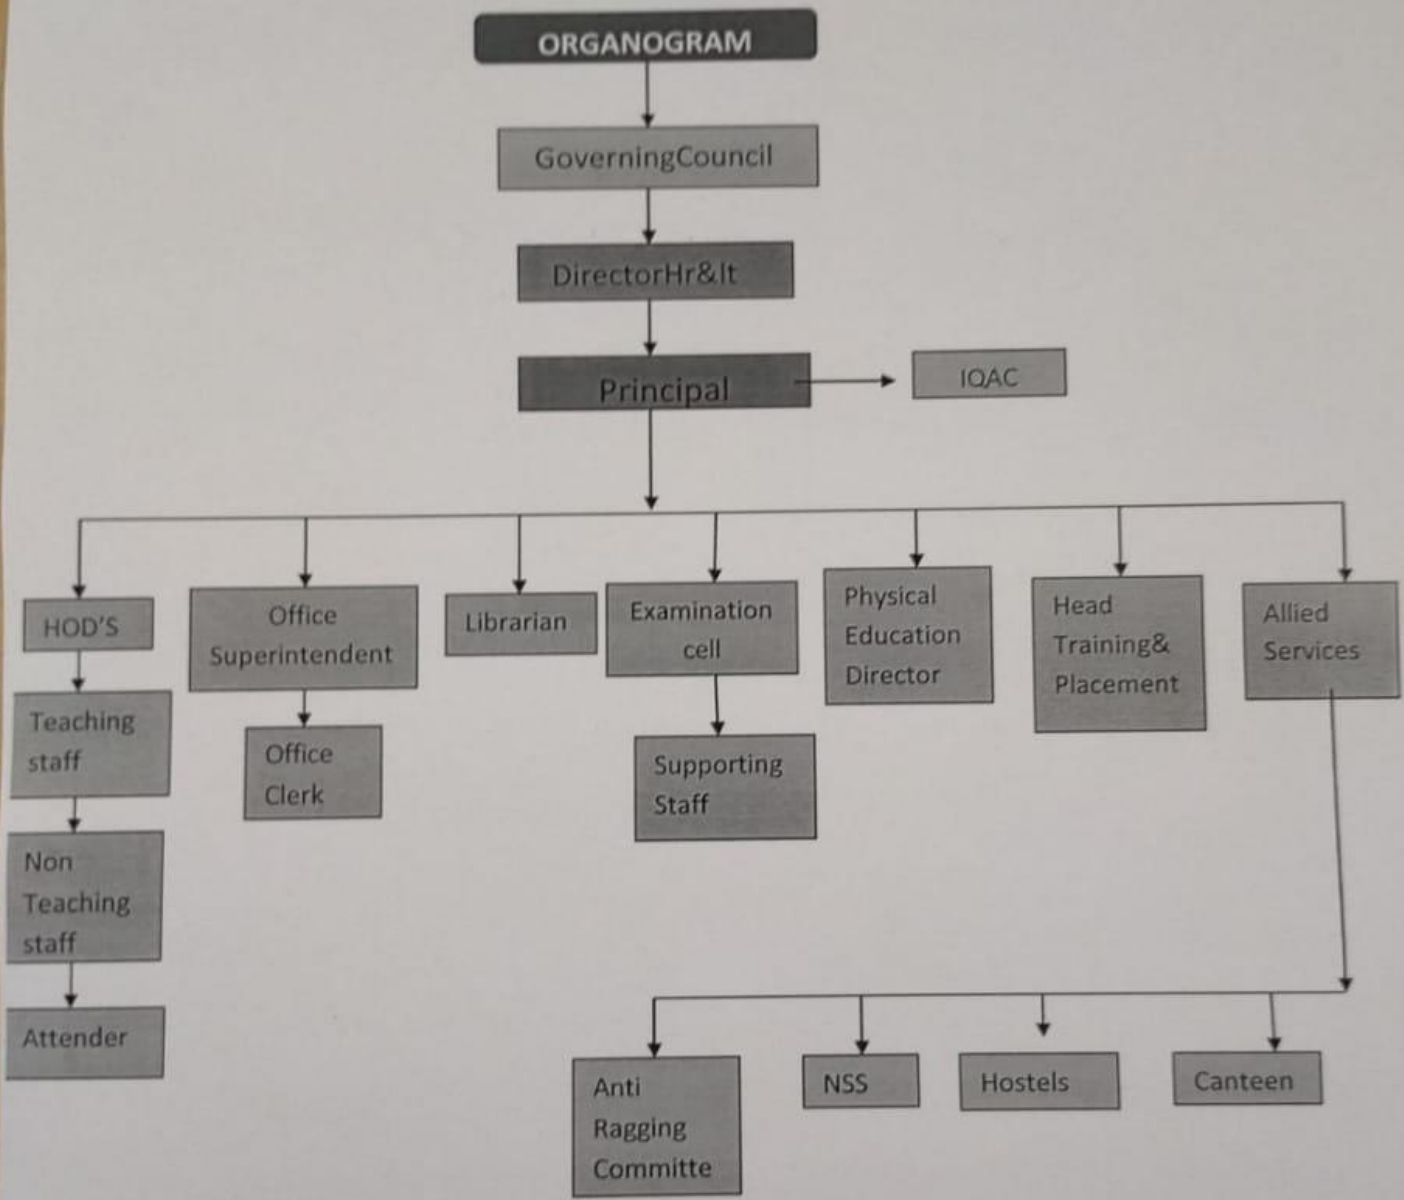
ORGANOGRAM

GoverningCouncil

DirectorHr&It

Principal

IQAC

HOD'S

Teaching staff

Non Teaching staff

Attender

Office Superintendent

Office Clerk

Librarian

Examination cell

Supporting Staff

Physical Education Director

Head Training& Placement

Allied Services

Anti Ragging Committe

NSS

Hostels

Canteen